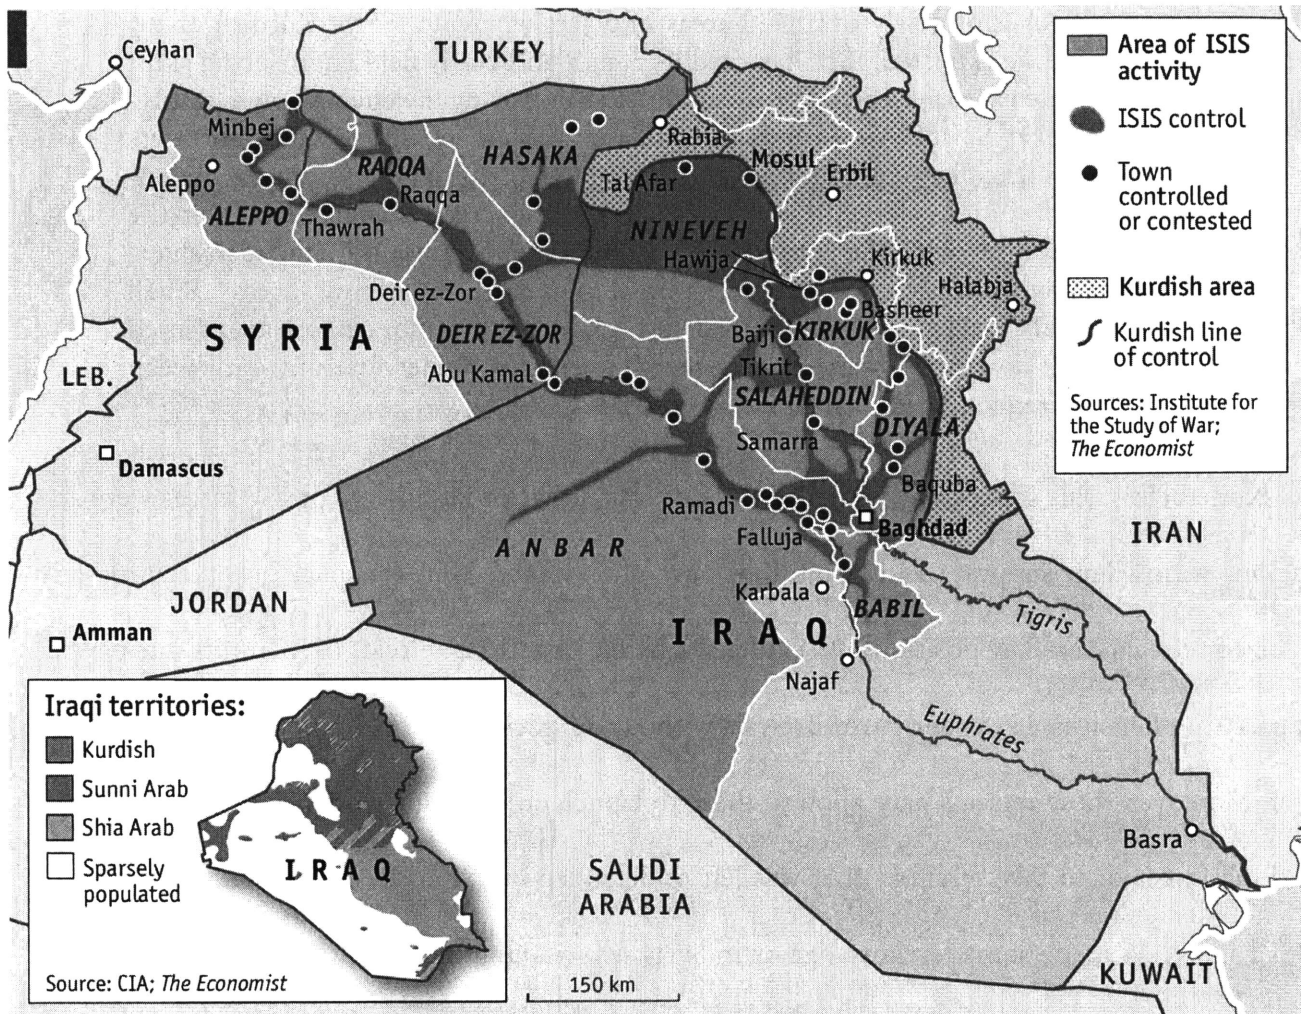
Area of ISIS activity
ISIS control
Town controlled or contested
Kurdish area
Kurdish line of control
Sources: Institute for the Study of War; The Economist

Ceyhan
TURKEY
Minbej
Aleppo
ALEPPO
RAQQA
Raqqa
Thawrah
HASAKA
Rabia
Tal Afar
Mosul
Erbil
NINEVEH
Hawija
Kirkuk
Halabja
Basheer
Deir ez-Zor
DEIR EZ-ZOR
SYRIA
Baiji
KIRKUK
Tikrit
SALAHEDDIN
Abu Kamal
LEB.
DIYALA
Samarra
Damascus
Baquba
Ramadi
Falluja
Baghdad
IRAN
ANBAR
Karbala
BABIL
JORDAN
Amman
IRAQ
Tigris
Najaf
Euphrates
Basra
SAUDI ARABIA
KUWAIT
150 km

Iraqi territories:
Kurdish
Sunni Arab
Shia Arab
Sparsely populated
IRAQ
Source: CIA; The Economist